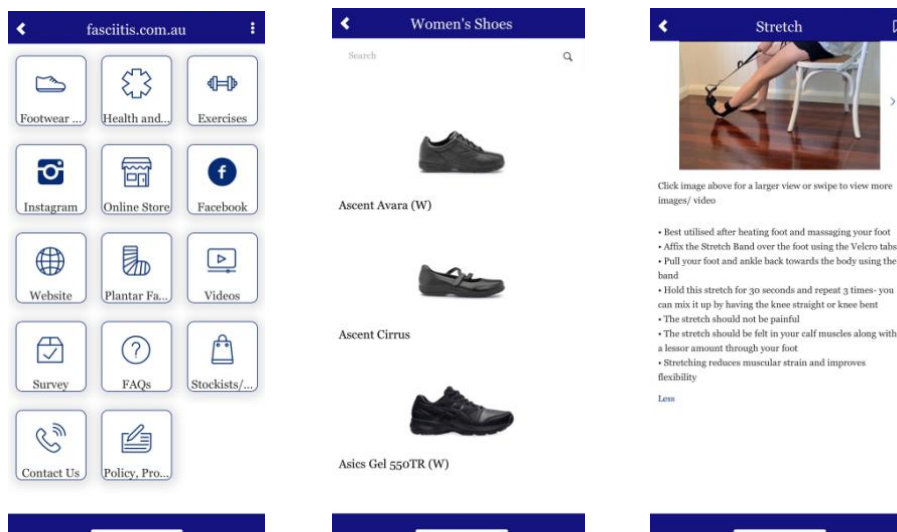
fasciitis.com.au

Footwear ...
Health and...
Exercises
Instagram
Online Store
Facebook
Website
Plantar Fa...
Videos
Survey
FAQs
Stockists/...
Contact Us
Policy, Pro...

Women's Shoes

Search

Ascent Avara (W)

Ascent Cirrus

Asics Gel 550TR (W)

Stretch

Click image above for a larger view or swipe to view more images/ video

• Best utilised after heating foot and massaging your foot
• Affix the Stretch Band over the foot using the Velcro tabs
• Pull your foot and ankle back towards the body using the band
• Hold this stretch for 30 seconds and repeat 3 times- you can mix it up by having the knee straight or knee bent
• The stretch should not be painful
• The stretch should be felt in your calf muscles along with a lessor amount through your foot
• Stretching reduces muscular strain and improves flexibility

Less